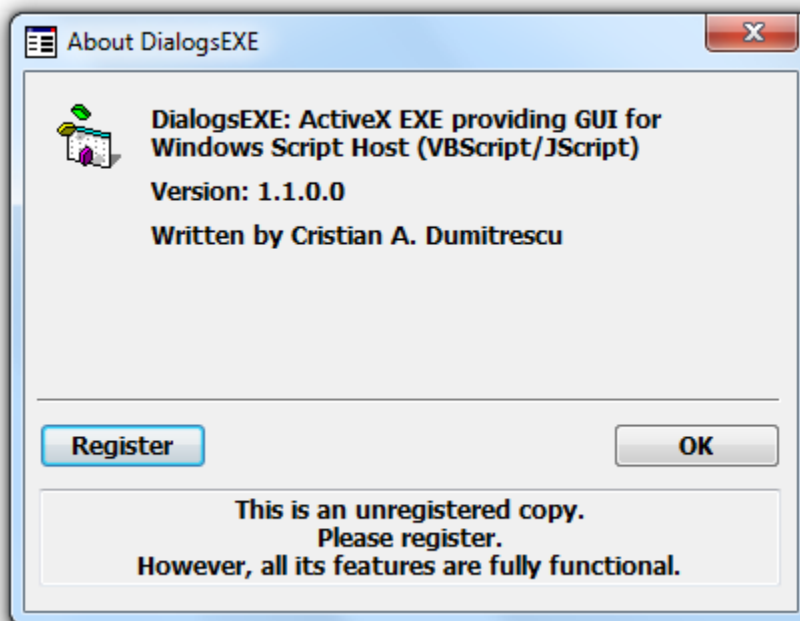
About DialogsEXE

DialogsEXE: ActiveX EXE providing GUI for Windows Script Host (VBScript/JScript)

Version: 1.1.0.0

Written by Cristian A. Dumitrescu

Register

OK

This is an unregistered copy.
Please register.
However, all its features are fully functional.